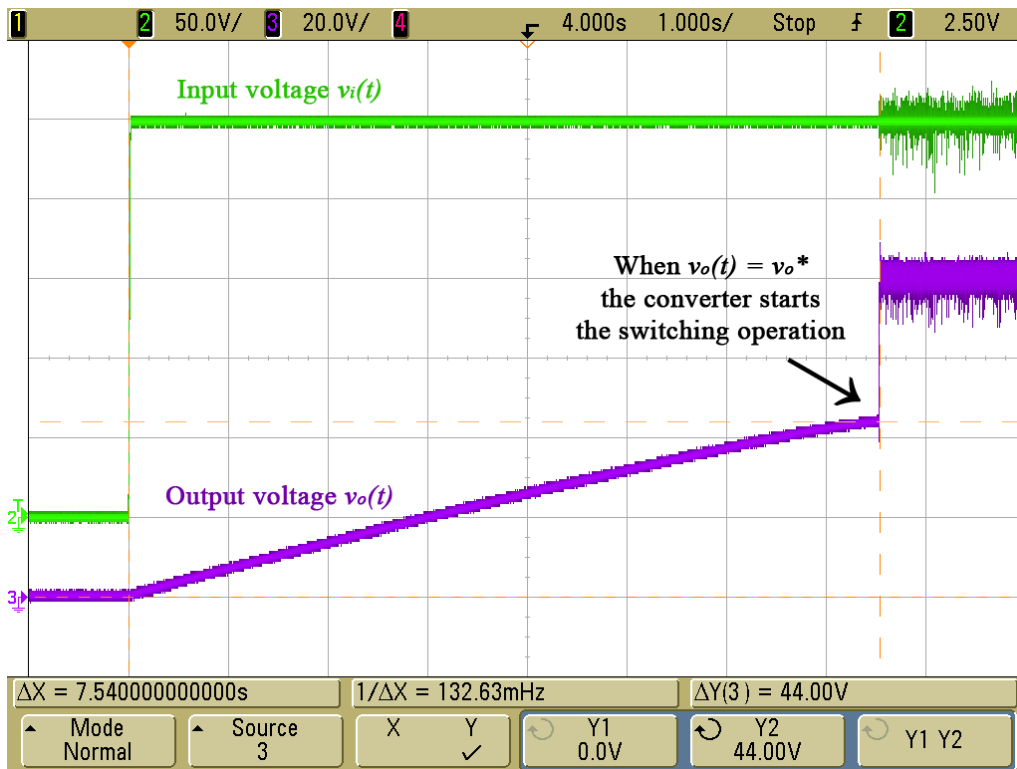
1 2 50.0V/ 3 20.0V/ 4 4.000s 1.000s/ Stop 2 2.50V

Input voltage $v_i(t)$

When $v_o(t) = v_o^*$
the converter starts
the switching operation

Output voltage $v_o(t)$

2
3

ΔX = 7.540000000000s 1/ΔX = 132.63mHz ΔY(3) = 44.00V

Mode Normal | Source 3 | X Y ✓ | Y1 0.0V | Y2 44.00V | Y1 Y2